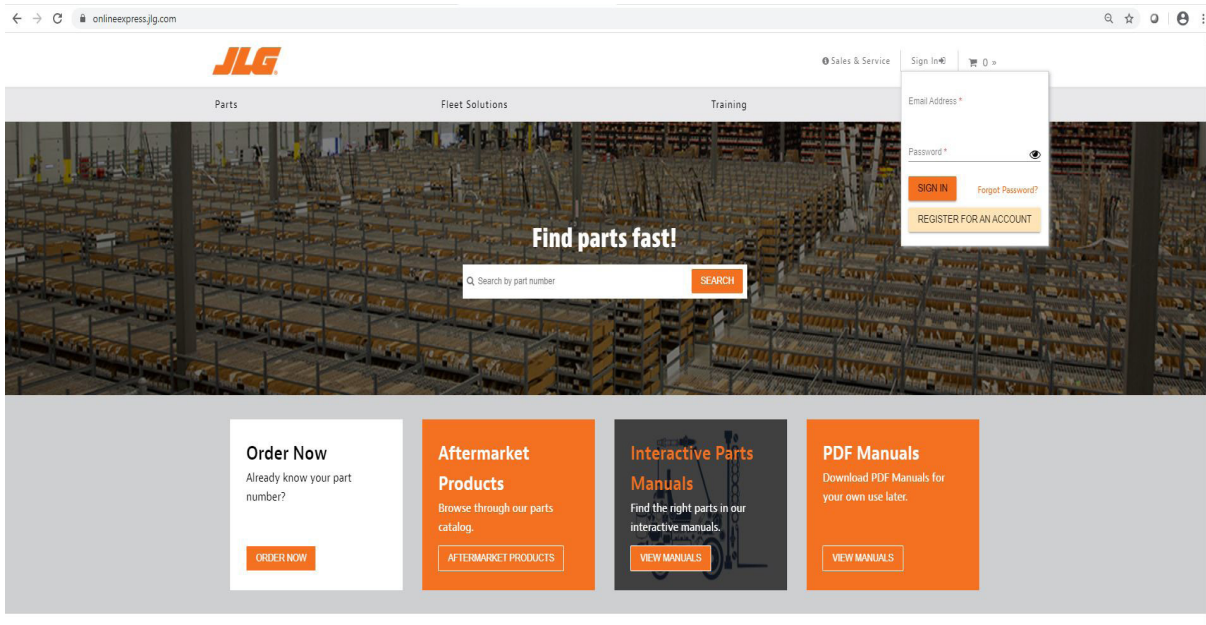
onlineexpress.jlg.com

JLG

Sales & Service Sign In 0 »

Parts Fleet Solutions Training

Email Address *

Password *

SIGN IN Forgot Password?

REGISTER FOR AN ACCOUNT

Find parts fast!

Search by part number SEARCH

Order Now
Already know your part number?
ORDER NOW

Aftermarket Products
Browse through our parts catalog.
AFTERMARKET PRODUCTS

Interactive Parts Manuals
Find the right parts in our interactive manuals.
VIEW MANUALS

PDF Manuals
Download PDF Manuals for your own use later.
VIEW MANUALS